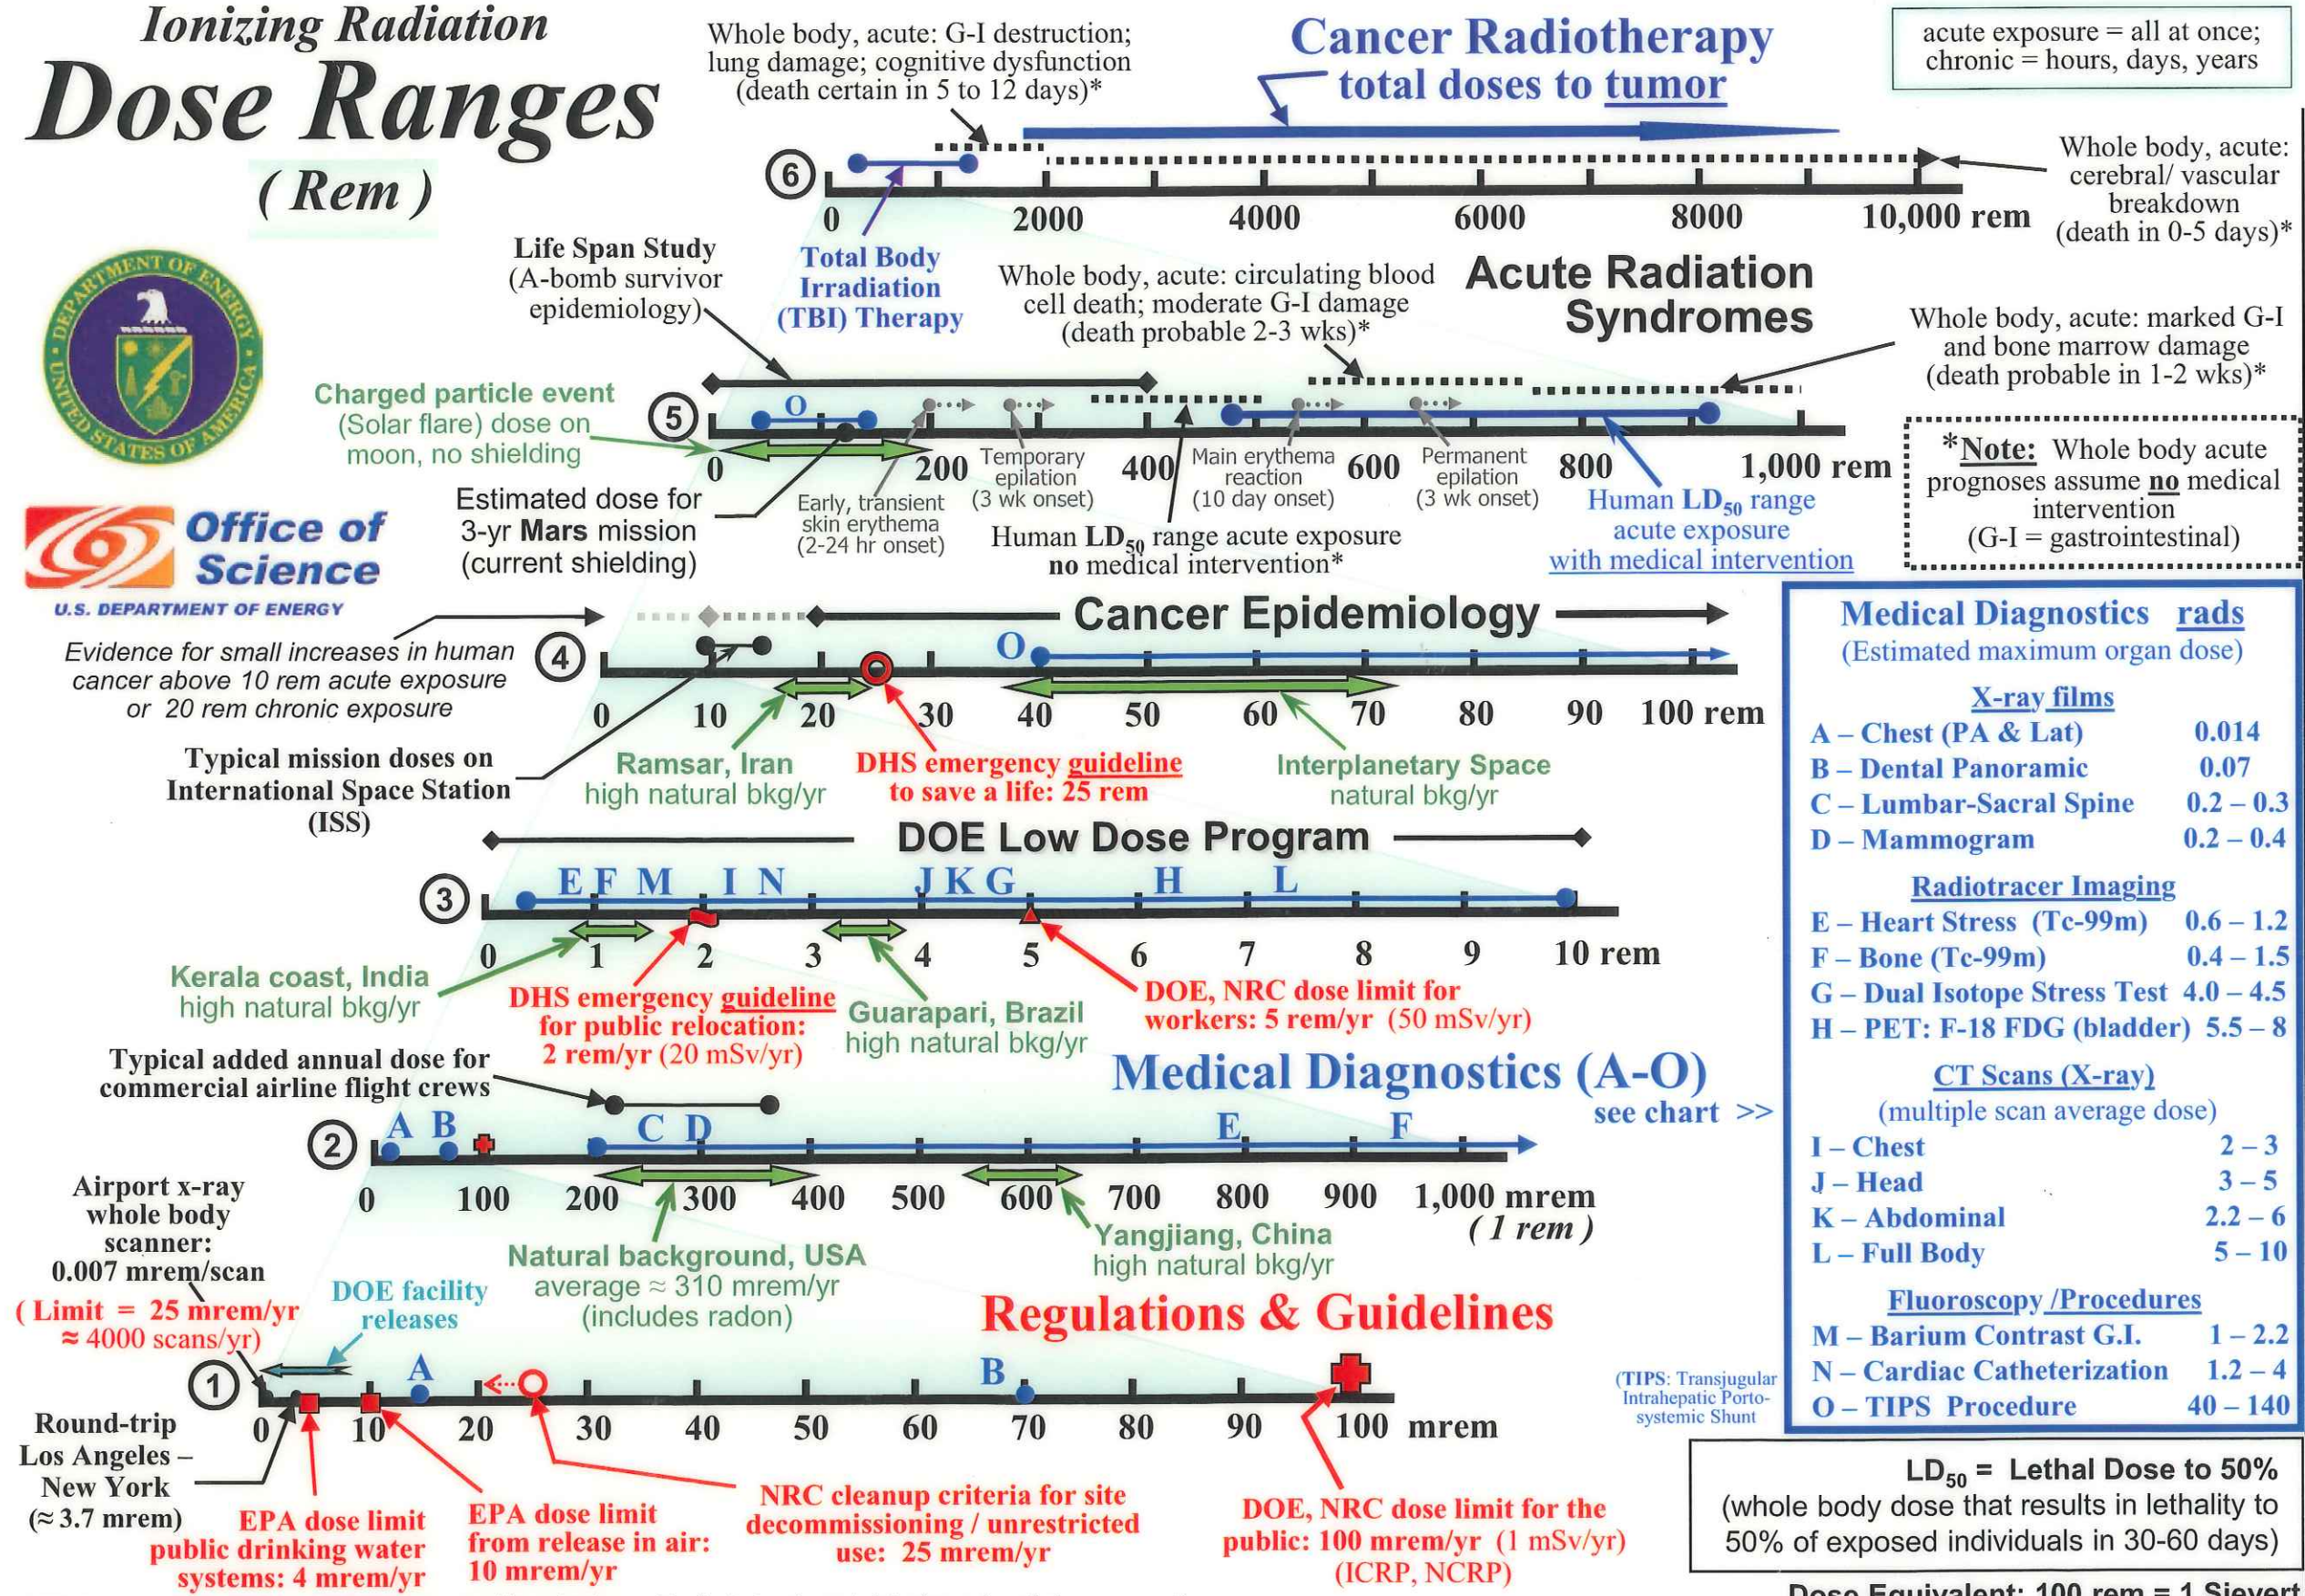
Ionizing Radiation

Dose Ranges

( Rem )

Whole body, acute: G-I destruction; lung damage; cognitive dysfunction (death certain in 5 to 12 days)*

Cancer Radiotherapy
total doses to tumor

acute exposure = all at once; chronic = hours, days, years

6

0 2000 4000 6000 8000 10,000 rem

Whole body, acute: cerebral/ vascular breakdown (death in 0-5 days)*

Total Body Irradiation (TBI) Therapy

Life Span Study (A-bomb survivor epidemiology)

Whole body, acute: circulating blood cell death; moderate G-I damage (death probable 2-3 wks)*

Acute Radiation Syndromes

Whole body, acute: marked G-I and bone marrow damage (death probable in 1-2 wks)*

Charged particle event (Solar flare) dose on moon, no shielding

5

O

0 200 400 600 800 1,000 rem

Temporary epilation (3 wk onset)

Main erythema reaction (10 day onset)

Permanent epilation (3 wk onset)

Early, transient skin erythema (2-24 hr onset)

Estimated dose for 3-yr Mars mission (current shielding)

Human $LD_{50}$ range acute exposure no medical intervention*

Human $LD_{50}$ range acute exposure with medical intervention

*Note: Whole body acute prognoses assume no medical intervention (G-I = gastrointestinal)

Office of Science
U.S. DEPARTMENT OF ENERGY

Cancer Epidemiology

Evidence for small increases in human cancer above 10 rem acute exposure or 20 rem chronic exposure

4

O

0 10 20 30 40 50 60 70 80 90 100 rem

Typical mission doses on International Space Station (ISS)

Ramsar, Iran high natural bkg/yr

DHS emergency guideline to save a life: 25 rem

Interplanetary Space natural bkg/yr

DOE Low Dose Program

3

E F M I N J K G H L

0 1 2 3 4 5 6 7 8 9 10 rem

Kerala coast, India high natural bkg/yr

DHS emergency guideline for public relocation: 2 rem/yr (20 mSv/yr)

Guarapari, Brazil high natural bkg/yr

DOE, NRC dose limit for workers: 5 rem/yr (50 mSv/yr)

Typical added annual dose for commercial airline flight crews

Medical Diagnostics (A-O)
see chart >>

2

A B C D E F

0 100 200 300 400 500 600 700 800 900 1,000 mrem ( 1 rem )

Airport x-ray whole body scanner: 0.007 mrem/scan
( Limit = 25 mrem/yr ≈ 4000 scans/yr)

Natural background, USA average ≈ 310 mrem/yr (includes radon)

Yangjiang, China high natural bkg/yr

DOE facility releases

Regulations & Guidelines

1

A B

0 10 20 30 40 50 60 70 80 90 100 mrem

Round-trip Los Angeles – New York (≈ 3.7 mrem)

EPA dose limit public drinking water systems: 4 mrem/yr

EPA dose limit from release in air: 10 mrem/yr

NRC cleanup criteria for site decommissioning / unrestricted use: 25 mrem/yr

DOE, NRC dose limit for the public: 100 mrem/yr (1 mSv/yr) (ICRP, NCRP)

Medical Diagnostics rads
(Estimated maximum organ dose)

X-ray films

| | |
|---|---|
| A – Chest (PA & Lat) | 0.014 |
| B – Dental Panoramic | 0.07 |
| C – Lumbar-Sacral Spine | 0.2 – 0.3 |
| D – Mammogram | 0.2 – 0.4 |

Radiotracer Imaging

| | |
|---|---|
| E – Heart Stress (Tc-99m) | 0.6 – 1.2 |
| F – Bone (Tc-99m) | 0.4 – 1.5 |
| G – Dual Isotope Stress Test | 4.0 – 4.5 |
| H – PET: F-18 FDG (bladder) | 5.5 – 8 |

CT Scans (X-ray)
(multiple scan average dose)

| | |
|---|---|
| I – Chest | 2 – 3 |
| J – Head | 3 – 5 |
| K – Abdominal | 2.2 – 6 |
| L – Full Body | 5 – 10 |

Fluoroscopy /Procedures

| | |
|---|---|
| M – Barium Contrast G.I. | 1 – 2.2 |
| N – Cardiac Catheterization | 1.2 – 4 |
| O – TIPS Procedure | 40 – 140 |

(TIPS: Transjugular Intrahepatic Porto-systemic Shunt

$LD_{50}$ = Lethal Dose to 50% (whole body dose that results in lethality to 50% of exposed individuals in 30-60 days)

Dose Equivalent: 100 rem = 1 Sievert